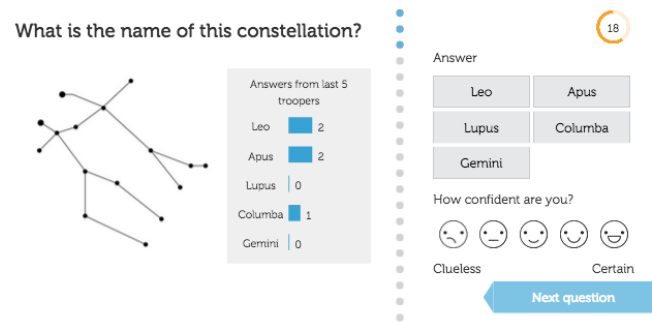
What is the name of this constellation?

Answers from last 5 troopers

| | |
|---|---|
| Leo | 2 |
| Apus | 2 |
| Lupus | 0 |
| Columba | 1 |
| Gemini | 0 |

18

Answer

Leo
Apus
Lupus
Columba
Gemini

How confident are you?

Clueless
Certain

Next question